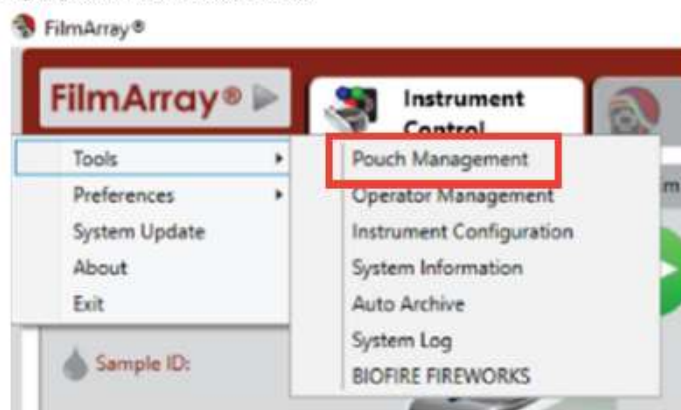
FilmArray®

FilmArray®

Instrument Control

Tools
Preferences
System Update
About
Exit

Pouch Management
Operator Management
Instrument Configuration
System Information
Auto Archive
System Log
BIOFIRE FIREWORKS

Sample ID: